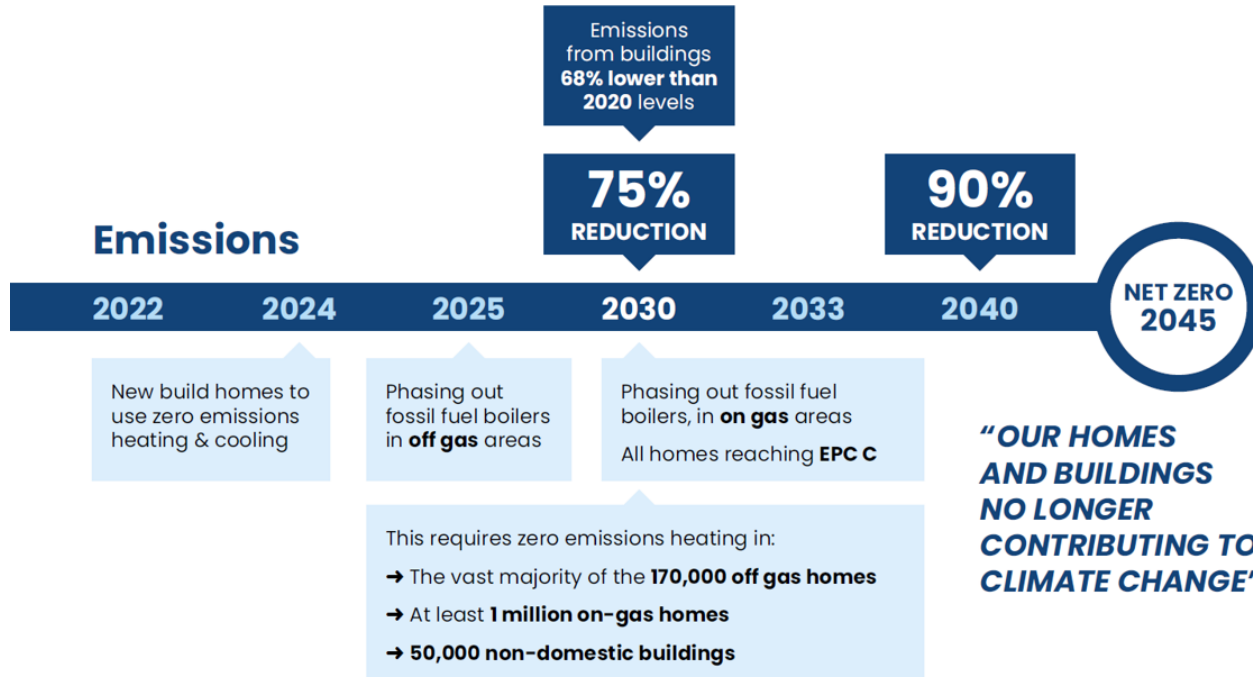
Emissions from buildings **68% lower than 2020** levels

75% REDUCTION

90% REDUCTION

Emissions

2022 2024 2025 2030 2033 2040

NET ZERO 2045

New build homes to use zero emissions heating & cooling

Phasing out fossil fuel boilers in off gas areas

Phasing out fossil fuel boilers, in on gas areas

All homes reaching EPC C

This requires zero emissions heating in:

➜ The vast majority of the 170,000 off gas homes

➜ At least 1 million on-gas homes

➜ 50,000 non-domestic buildings

"OUR HOMES AND BUILDINGS NO LONGER CONTRIBUTING TO CLIMATE CHANGE"